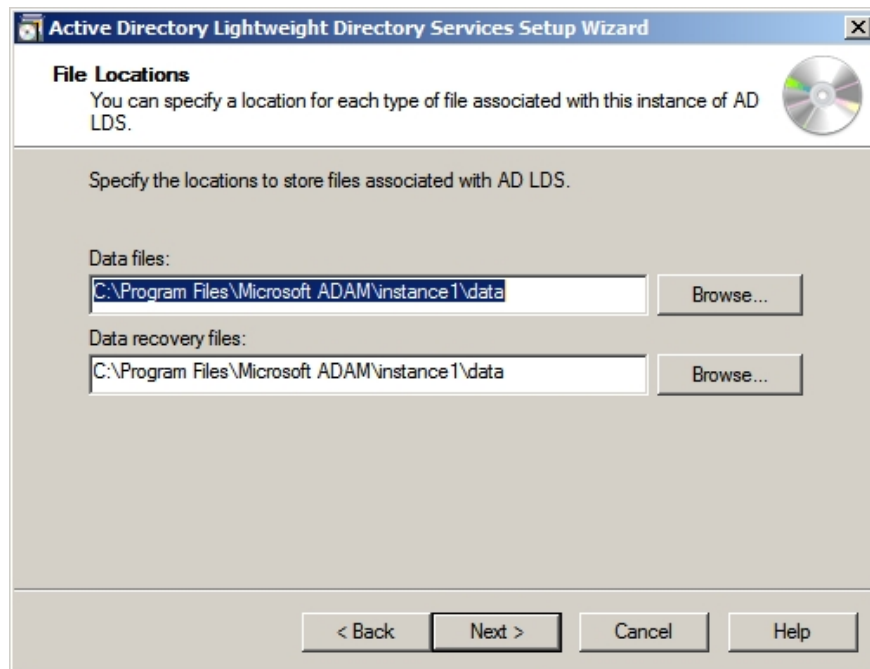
Active Directory Lightweight Directory Services Setup Wizard

File Locations
You can specify a location for each type of file associated with this instance of AD LDS.

Specify the locations to store files associated with AD LDS.

Data files:
C:\Program Files\Microsoft ADAM\instance1\data
Browse...

Data recovery files:
C:\Program Files\Microsoft ADAM\instance1\data
Browse...

< Back
Next >
Cancel
Help